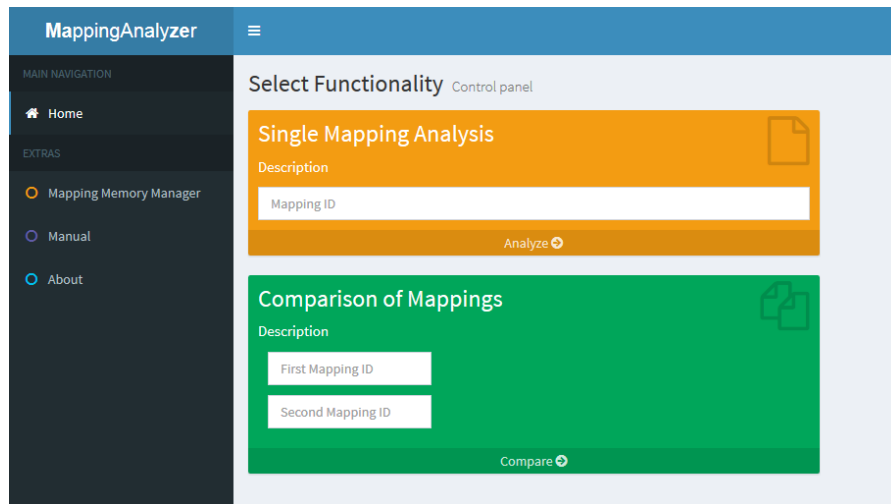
MappingAnalyzer

MAIN NAVIGATION

Home

EXTRAS

Mapping Memory Manager

Manual

About

Select Functionality Control panel

Single Mapping Analysis

Description

Mapping ID

Analyze

Comparison of Mappings

Description

First Mapping ID

Second Mapping ID

Compare